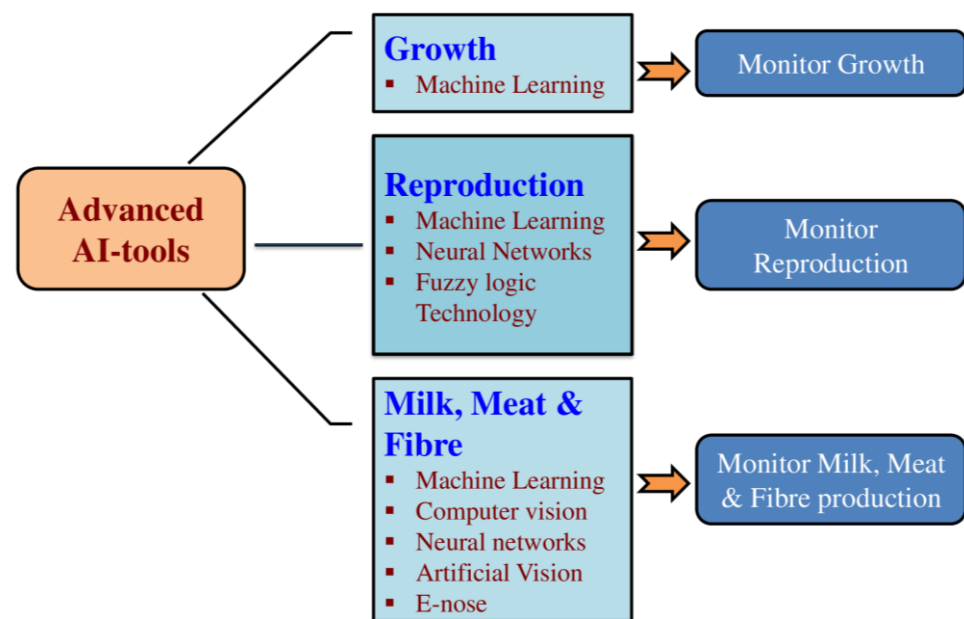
Advanced AI-tools

Growth
▪ Machine Learning

Monitor Growth

Reproduction
▪ Machine Learning
▪ Neural Networks
▪ Fuzzy logic Technology

Monitor Reproduction

Milk, Meat & Fibre
▪ Machine Learning
▪ Computer vision
▪ Neural networks
▪ Artificial Vision
▪ E-nose

Monitor Milk, Meat & Fibre production